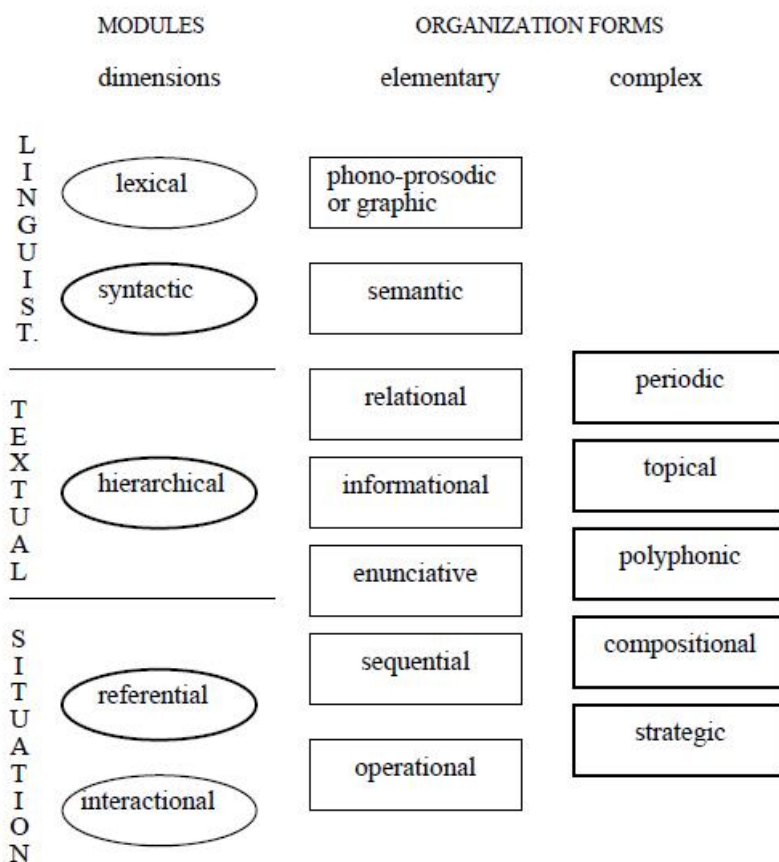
MODULES

ORGANIZATION FORMS

dimensions

elementary

complex

LINGUIST.

lexical

syntactic

phono-prosodic or graphic

semantic

TEXTUAL

hierarchical

relational

informational

enunciative

periodic

topical

polyphonic

SITUATION

referential

interactional

sequential

operational

compositional

strategic